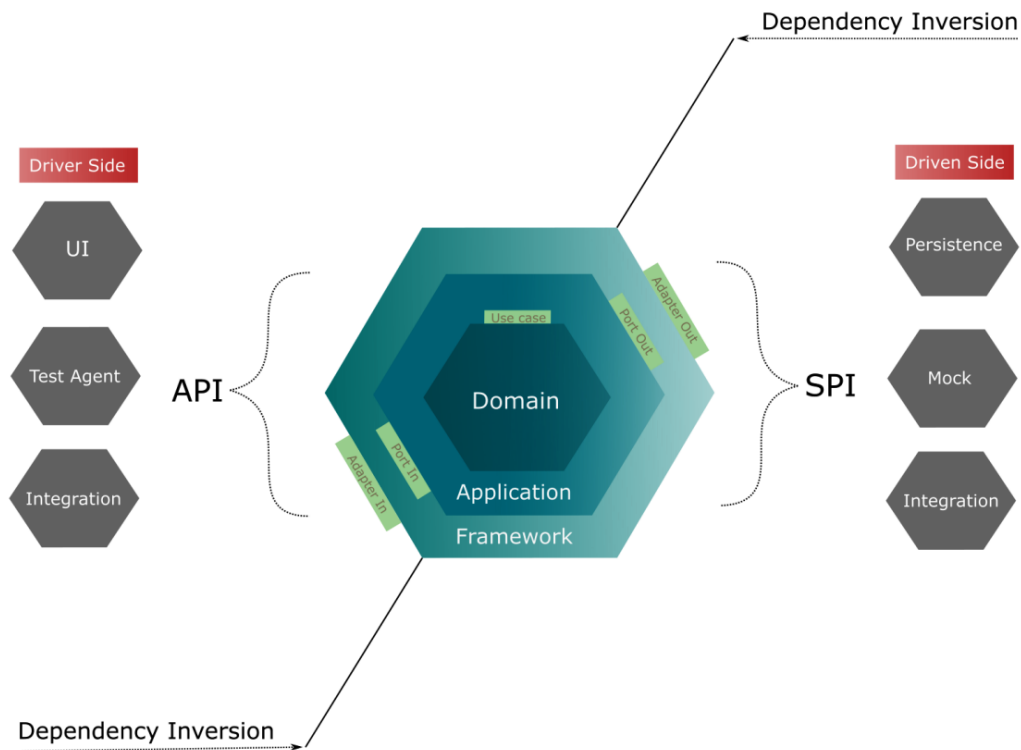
Dependency Inversion

Driver Side

UI

Test Agent

Integration

API

Use case

Adapter Out

Port Out

Domain

Port In

Adapter In

Application

Framework

SPI

Driven Side

Persistence

Mock

Integration

Dependency Inversion